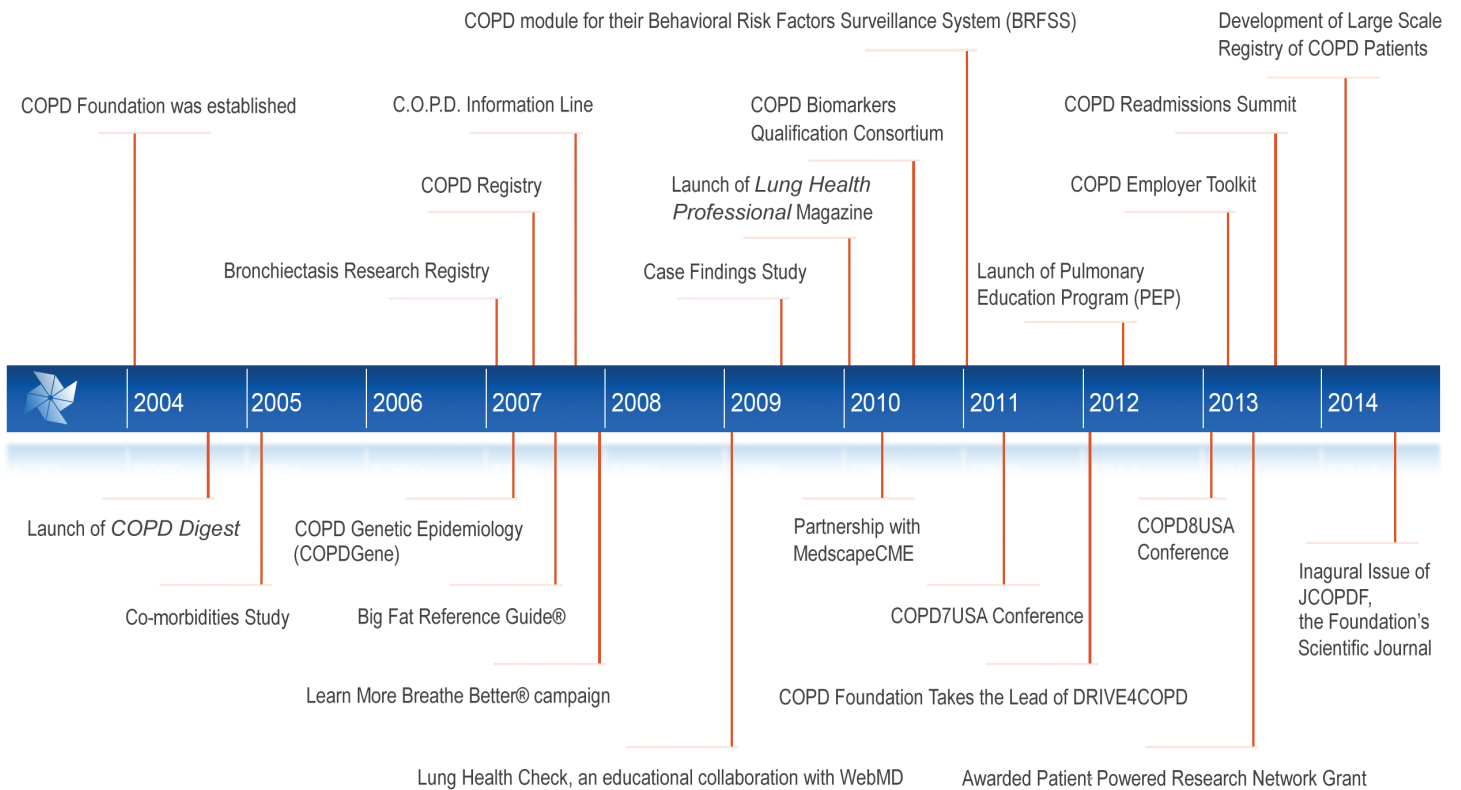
COPD module for their Behavioral Risk Factors Surveillance System (BRFSS)

Development of Large Scale Registry of COPD Patients

COPD Foundation was established

C.O.P.D. Information Line

COPD Biomarkers Qualification Consortium

COPD Readmissions Summit

COPD Registry

Launch of *Lung Health Professional* Magazine

COPD Employer Toolkit

Bronchiectasis Research Registry

Case Findings Study

Launch of Pulmonary Education Program (PEP)

2004 2005 2006 2007 2008 2009 2010 2011 2012 2013 2014

Launch of *COPD Digest*

COPD Genetic Epidemiology (COPDGene)

Partnership with MedscapeCME

COPD8USA Conference

Co-morbidities Study

Big Fat Reference Guide®

COPD7USA Conference

Inagural Issue of JCOPDF, the Foundation's Scientific Journal

Learn More Breathe Better® campaign

COPD Foundation Takes the Lead of DRIVE4COPD

Lung Health Check, an educational collaboration with WebMD

Awarded Patient Powered Research Network Grant